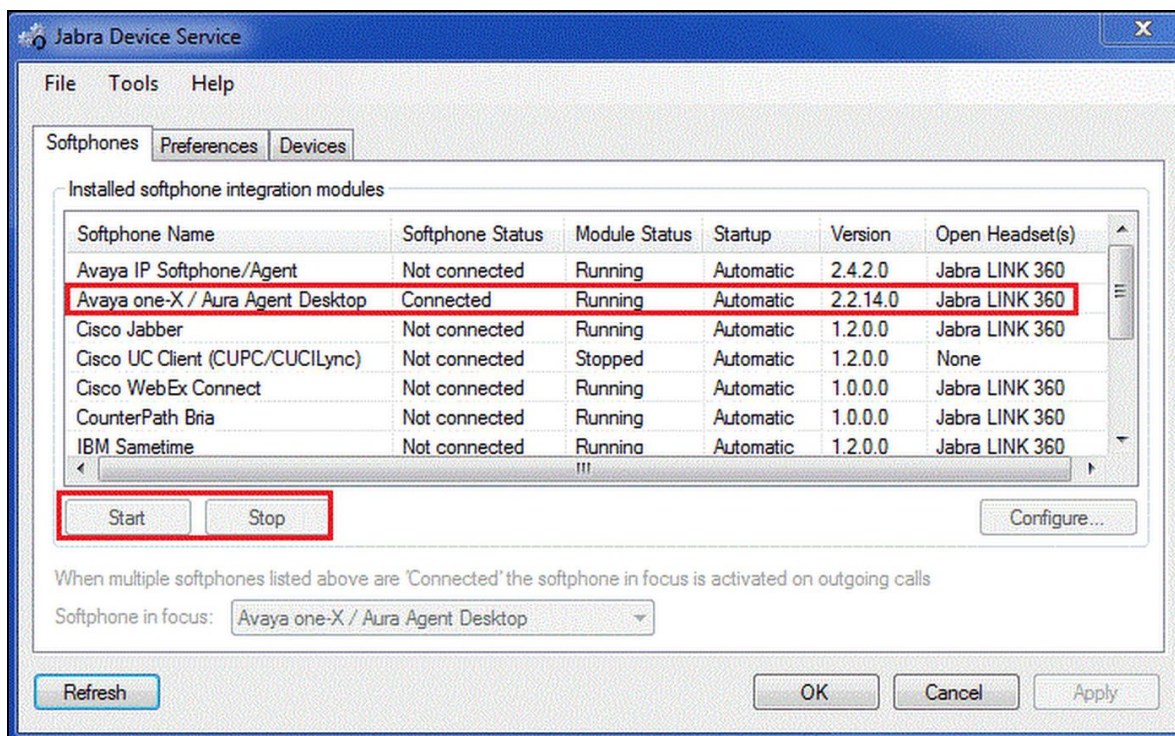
Jabra Device Service

File Tools Help

Softphones Preferences Devices

Installed softphone integration modules

| Softphone Name | Softphone Status | Module Status | Startup | Version | Open Headset(s) |
|---|---|---|---|---|---|
| Avaya IP Softphone/Agent | Not connected | Running | Automatic | 2.4.2.0 | Jabra LINK 360 |
| Avaya one-X / Aura Agent Desktop | Connected | Running | Automatic | 2.2.14.0 | Jabra LINK 360 |
| Cisco Jabber | Not connected | Running | Automatic | 1.2.0.0 | Jabra LINK 360 |
| Cisco UC Client (CUPC/CUCILync) | Not connected | Stopped | Automatic | 1.2.0.0 | None |
| Cisco WebEx Connect | Not connected | Running | Automatic | 1.0.0.0 | Jabra LINK 360 |
| CounterPath Bria | Not connected | Running | Automatic | 1.0.0.0 | Jabra LINK 360 |
| IBM Sametime | Not connected | Running | Automatic | 1.2.0.0 | Jabra LINK 360 |

Start Stop Configure...

When multiple softphones listed above are 'Connected' the softphone in focus is activated on outgoing calls

Softphone in focus: Avaya one-X / Aura Agent Desktop

Refresh OK Cancel Apply